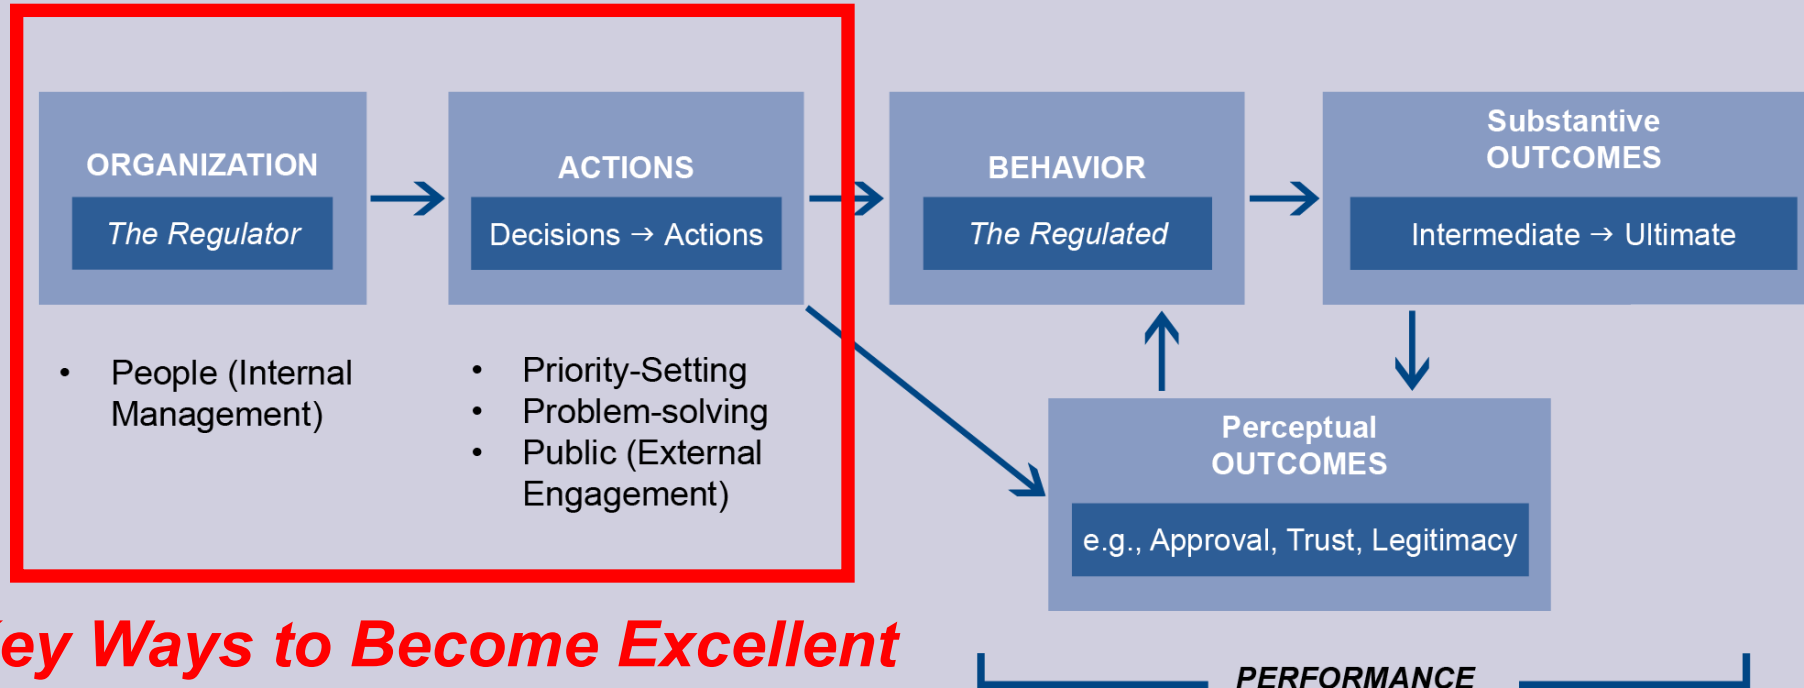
ORGANIZATION

The Regulator

ACTIONS

Decisions → Actions

BEHAVIOR

The Regulated

Substantive OUTCOMES

Intermediate → Ultimate

• People (Internal Management)

• Priority-Setting
• Problem-solving
• Public (External Engagement)

Perceptual OUTCOMES

e.g., Approval, Trust, Legitimacy

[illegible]ey Ways to Become Excellent

PERFORMANCE